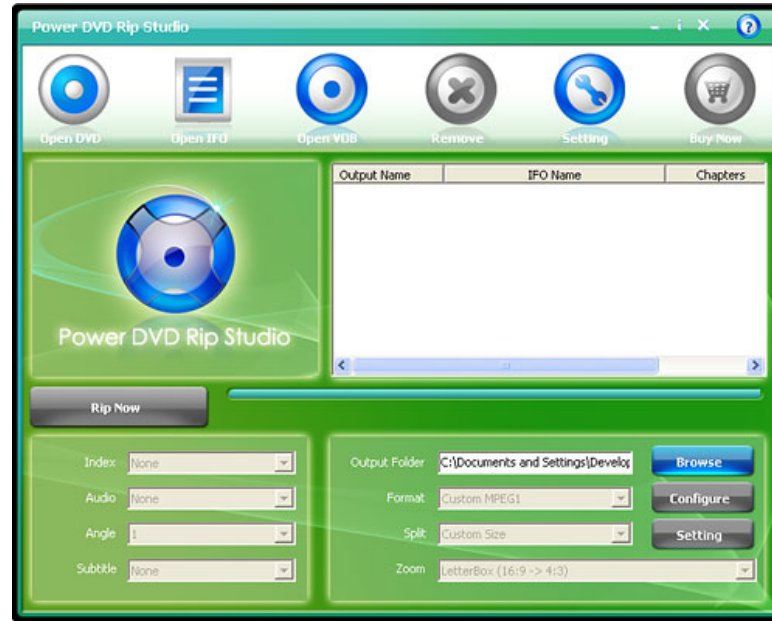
Power DVD Rip Studio

- i ×

?

Open DVD

Open IFO

Open VOB

Remove

Setting

Buy Now

Power DVD Rip Studio

| Output Name | IFO Name | Chapters |
|---|---|---|

Rip Now

Index None

Audio None

Angle 1

Subtitle None

Output Folder C:\Documents and Settings\Develop

Browse

Format Custom MPEG1

Configure

Split Custom Size

Setting

Zoom LetterBox (16:9 -> 4:3)